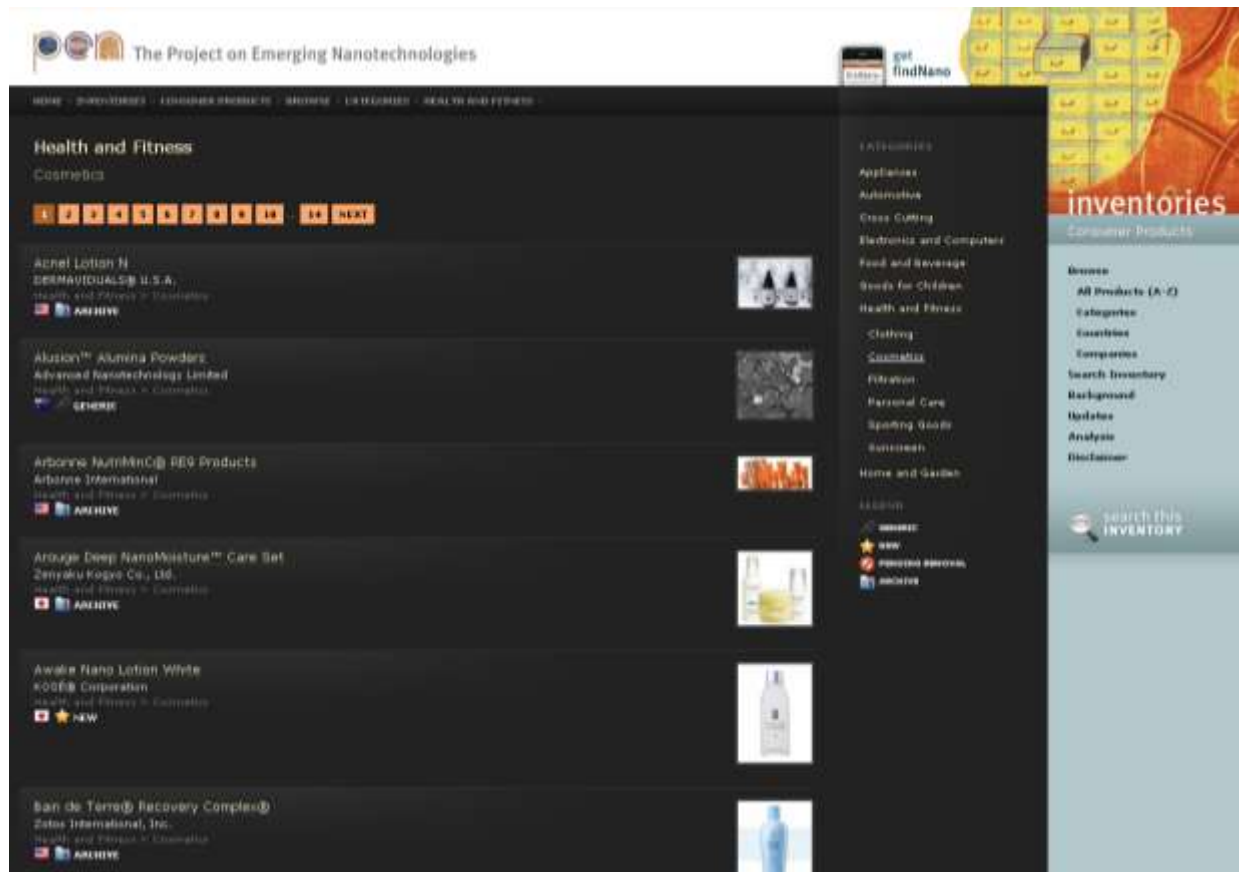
The Project on Emerging Nanotechnologies

get findNano

HOME · INVENTORIES · CONSUMER PRODUCTS · BROWSE · CATEGORIES · HEALTH AND FITNESS

Health and Fitness

Cosmetics

1 2 3 4 5 6 7 8 9 10 14 NEXT

Acnel Lotion N
DERMAVIDUALS® U.S.A.
Health and Fitness > Cosmetics
ARCHIVE

Alusion™ Alumina Powders
Advanced Nanotechnology Limited
Health and Fitness > Cosmetics
GENERIC

Arbonne NutriMinC® RE9 Products
Arbonne International
Health and Fitness > Cosmetics
ARCHIVE

Arouge Deep NanoMoisture™ Care Set
Zenyaku Kogyo Co., Ltd.
Health and Fitness > Cosmetics
ARCHIVE

Awake Nano Lotion White
KOSÉ® Corporation
Health and Fitness > Cosmetics
NEW

Bain de Terre® Recovery Complex®
Zotos International, Inc.
Health and Fitness > Cosmetics
ARCHIVE

CATEGORIES
Appliances
Automotive
Cross Cutting
Electronics and Computers
Food and Beverage
Goods for Children
Health and Fitness
Clothing
Cosmetics
Filtration
Personal Care
Sporting Goods
Sunscreen
Home and Garden

LEGEND
GENERIC
NEW
PENDING REMOVAL
ARCHIVE

inventories
Consumer Products

Browse
All Products (A-Z)
Categories
Countries
Companies
Search Inventory
Background
Updates
Analysis
Disclaimer

search this INVENTORY